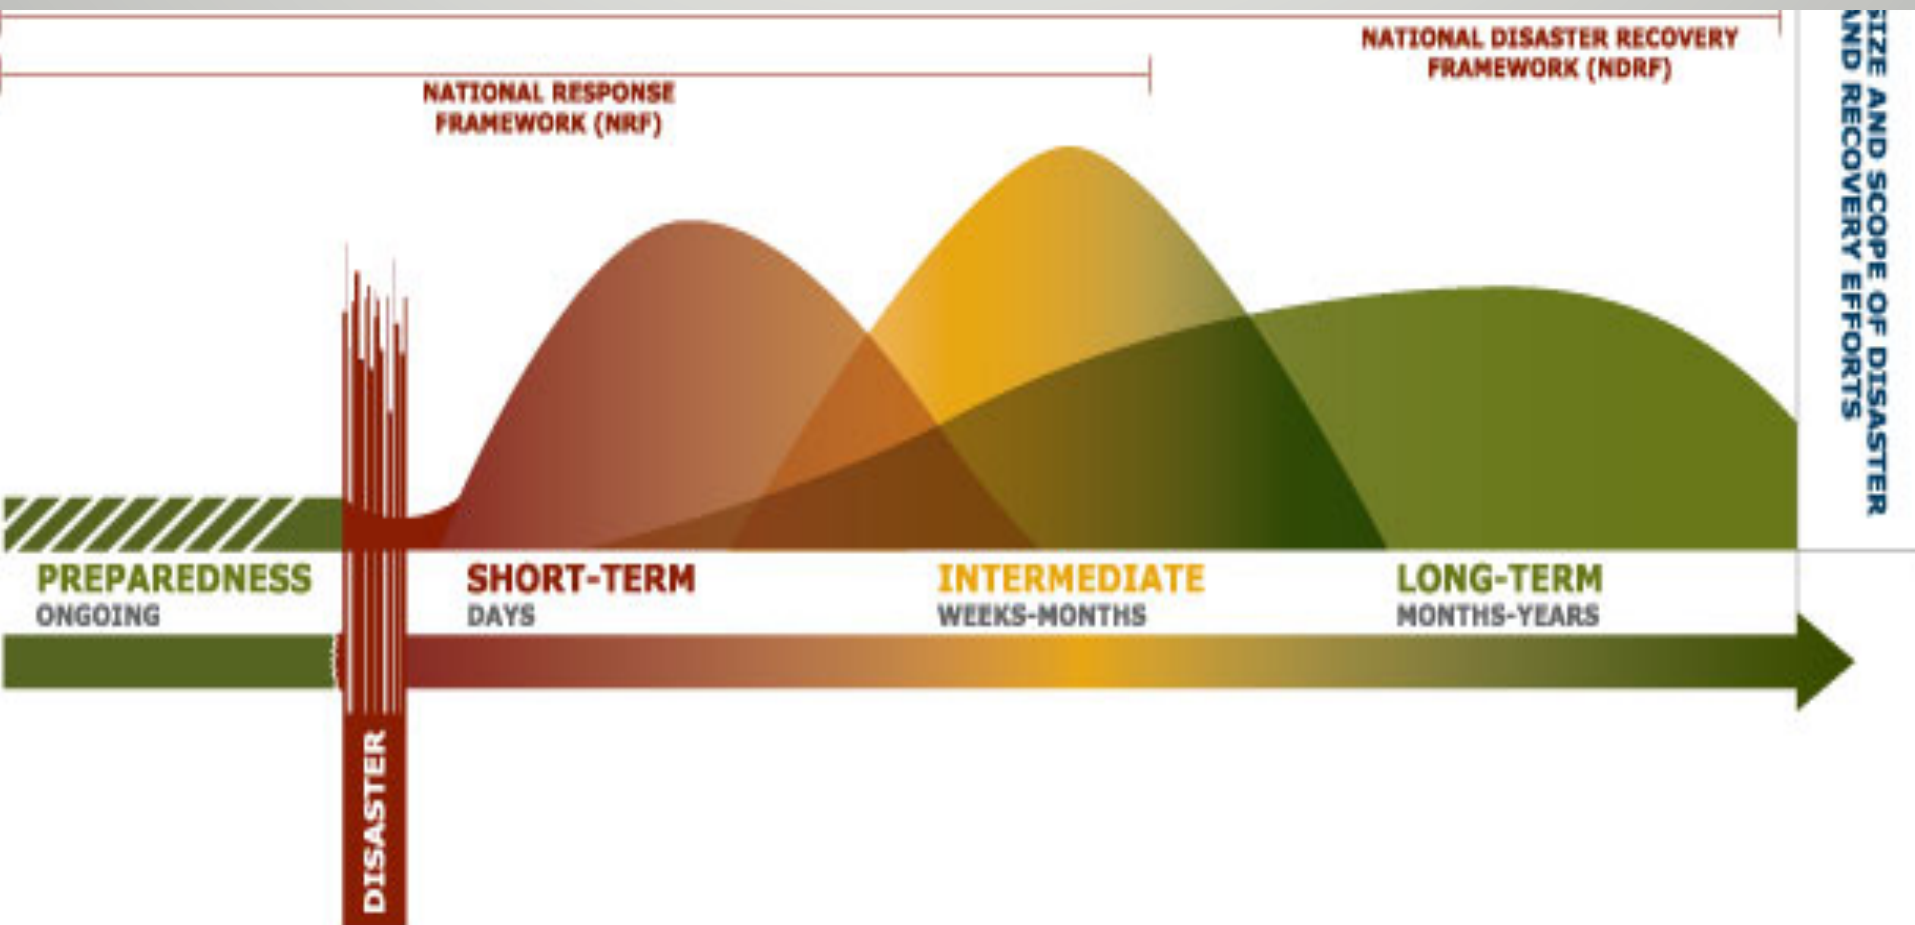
NATIONAL DISASTER RECOVERY FRAMEWORK (NDRF)

NATIONAL RESPONSE FRAMEWORK (NRF)

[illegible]IZE AND SCOPE OF DISASTER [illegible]ND RECOVERY EFFORTS

PREPAREDNESS
ONGOING

SHORT-TERM
DAYS

INTERMEDIATE
WEEKS-MONTHS

LONG-TERM
MONTHS-YEARS

DISASTER